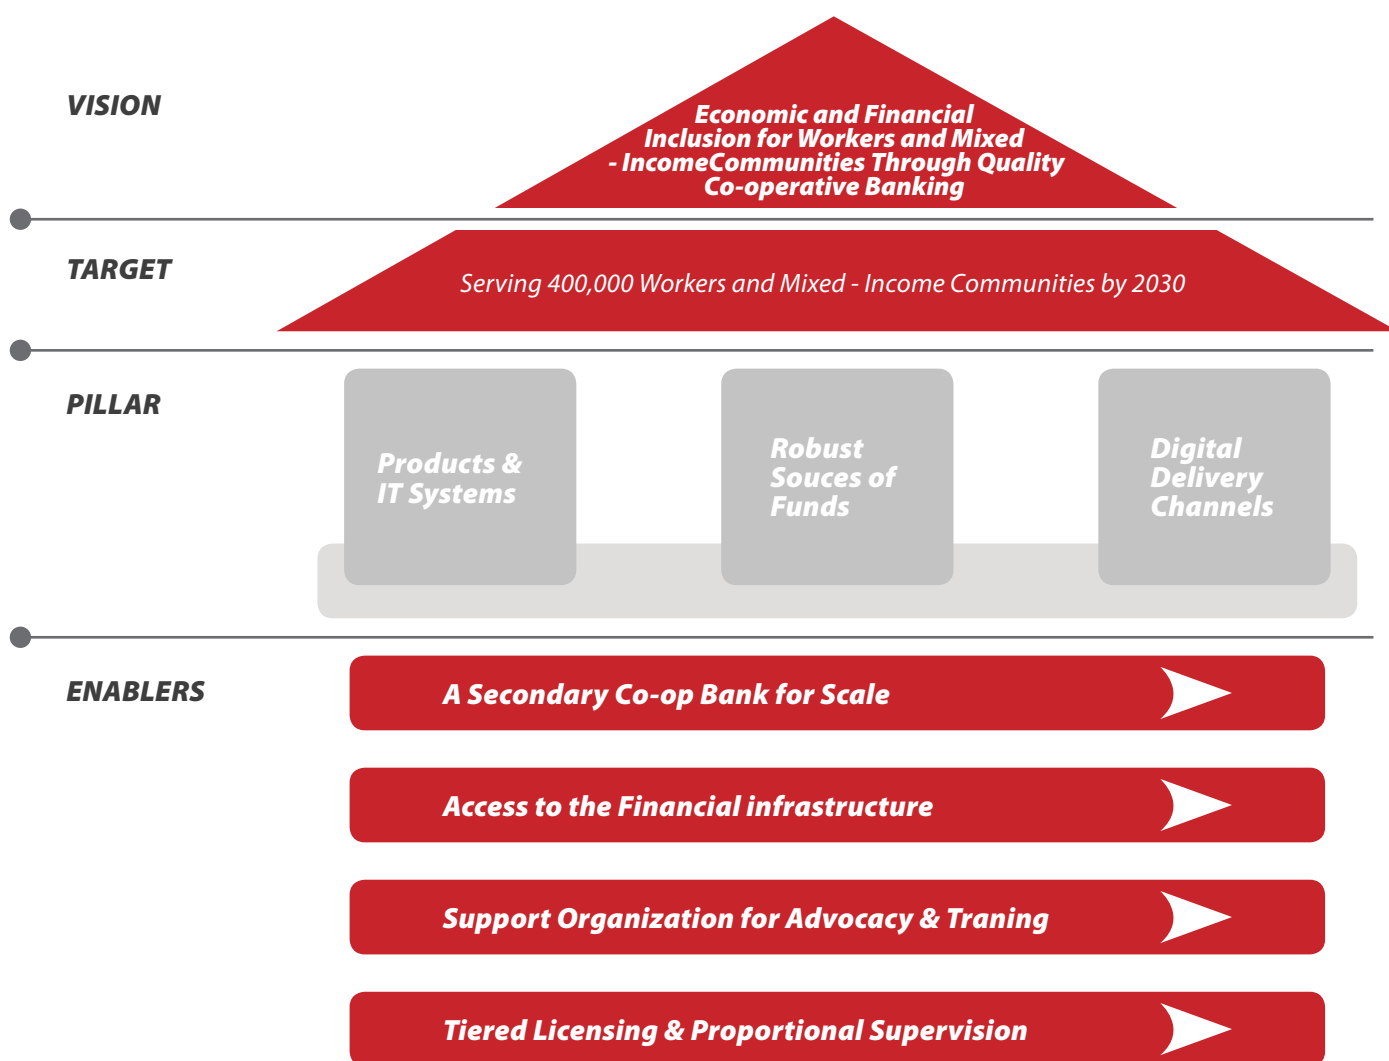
VISION

Economic and Financial Inclusion for Workers and Mixed - IncomeCommunities Through Quality Co-operative Banking

TARGET

Serving 400,000 Workers and Mixed - Income Communities by 2030

PILLAR

Products & IT Systems

Robust Souces of Funds

Digital Delivery Channels

ENABLERS

A Secondary Co-op Bank for Scale

Access to the Financial infrastructure

Support Organization for Advocacy & Traning

Tiered Licensing & Proportional Supervision